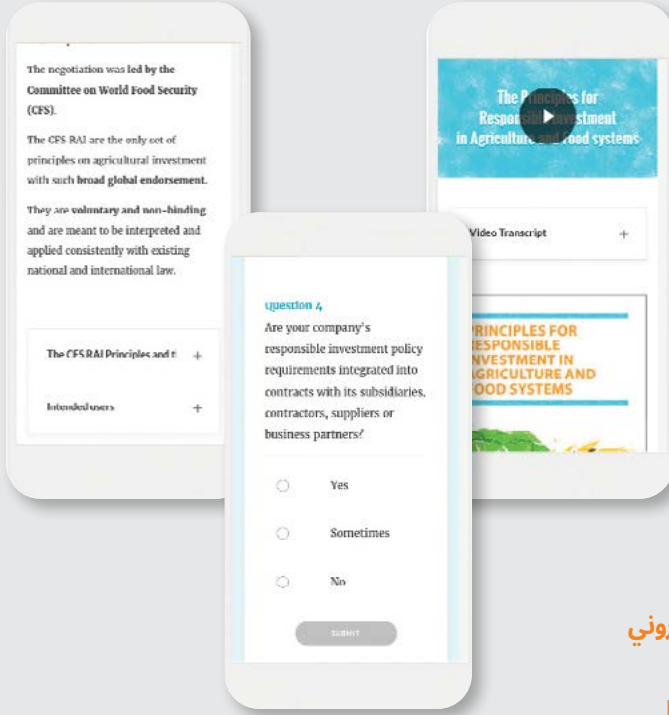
The negotiation was led by the Committee on World Food Security (CFS).

The CFS-RAI are the only set of principles on agricultural investment with such broad global endorsement.

They are voluntary and non-binding and are meant to be interpreted and applied consistently with existing national and international law.

The CFS RAI Principles and t +

Intended users +

The Pr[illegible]les for Respons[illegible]vestment in Agricultu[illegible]ood systems

Video Transcript +

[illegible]RINCIPLES FOR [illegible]ESPONSIBLE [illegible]NVESTMENT IN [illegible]GRICULTURE AND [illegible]OOD SYSTEMS

question 4
Are your company's responsible investment policy requirements integrated into contracts with its subsidiaries, contractors, suppliers or business partners?

Yes

Sometimes

No

SUBMIT

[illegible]روني